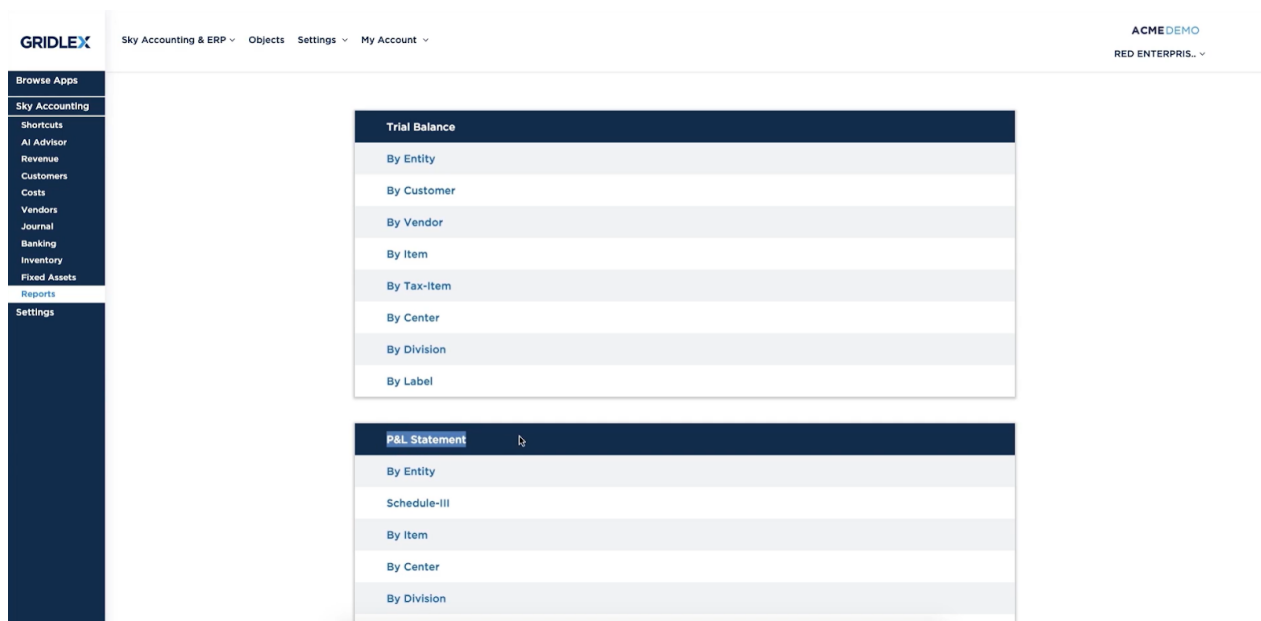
GRIDLEX

Sky Accounting & ERP ⌄ Objects Settings ⌄ My Account ⌄

ACMEDEMO
RED ENTERPRIS.. ⌄

Browse Apps
Sky Accounting
Shortcuts
AI Advisor
Revenue
Customers
Costs
Vendors
Journal
Banking
Inventory
Fixed Assets
Reports
Settings

Trial Balance
By Entity
By Customer
By Vendor
By Item
By Tax-Item
By Center
By Division
By Label

P&L Statement
By Entity
Schedule-III
By Item
By Center
By Division